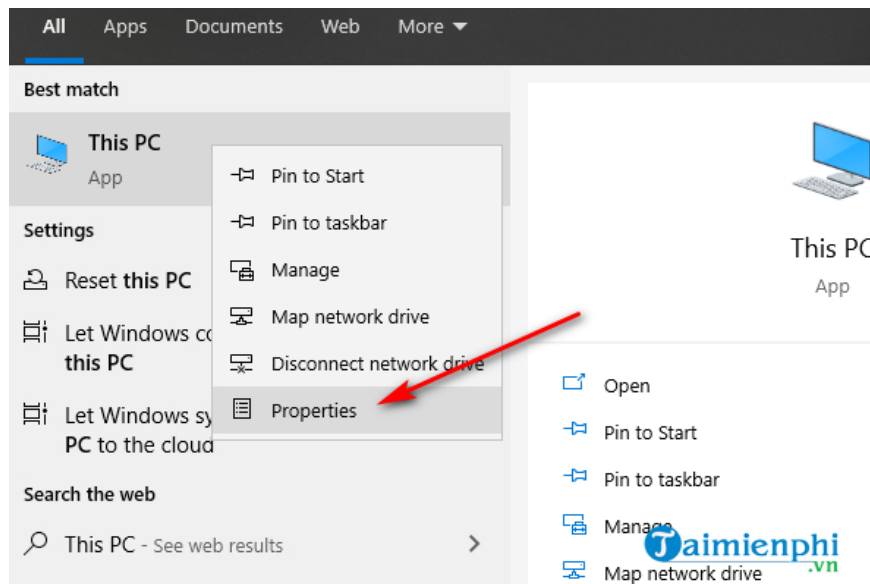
All Apps Documents Web More

Best match

This PC
App

Settings

Reset this PC

Let Windows co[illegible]
this PC

Let Windows sy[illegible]
PC to the cloud

Search the web

This PC - See web results

Pin to Start
Pin to taskbar
Manage
Map network drive
Disconnect network drive
Properties

This PC
App

Open
Pin to Start
Pin to taskbar
Manage
Map network drive

Taimienphi
.vn